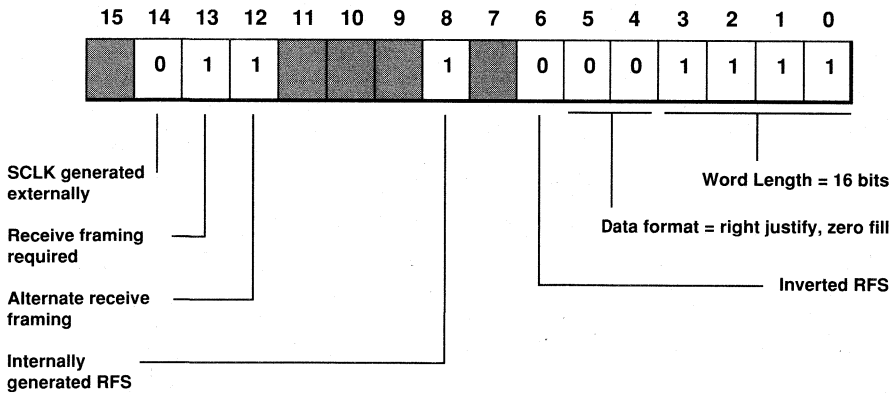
| 15 | 14 | 13 | 12 | 11 | 10 | 9 | 8 | 7 | 6 | 5 | 4 | 3 | 2 | 1 | 0 |
|---|---|---|---|---|---|---|---|---|---|---|---|---|---|---|---|
|  | 0 | 1 | 1 |  |  |  | 1 |  | 0 | 0 | 0 | 1 | 1 | 1 | 1 |

SCLK generated externally

Receive framing required

Alternate receive framing

Internally generated RFS

Word Length = 16 bits

Data format = right justify, zero fill

Inverted RFS